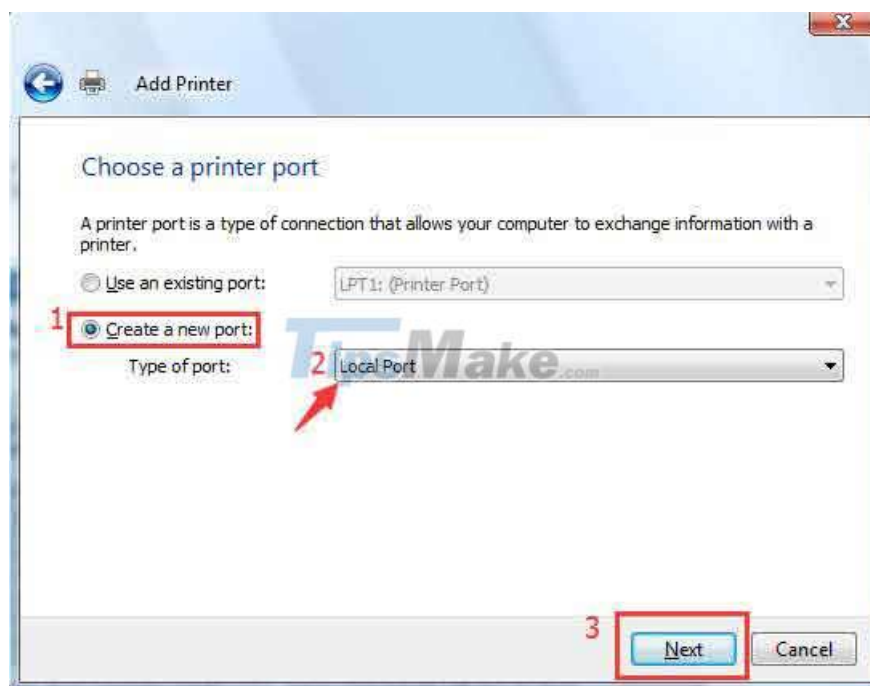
Add Printer

Choose a printer port

A printer port is a type of connection that allows your computer to exchange information with a printer.

Use an existing port: LPT1: (Printer Port)

1 Create a new port:

Type of port: 2 Local Port

TipsMake.com

3 Next Cancel